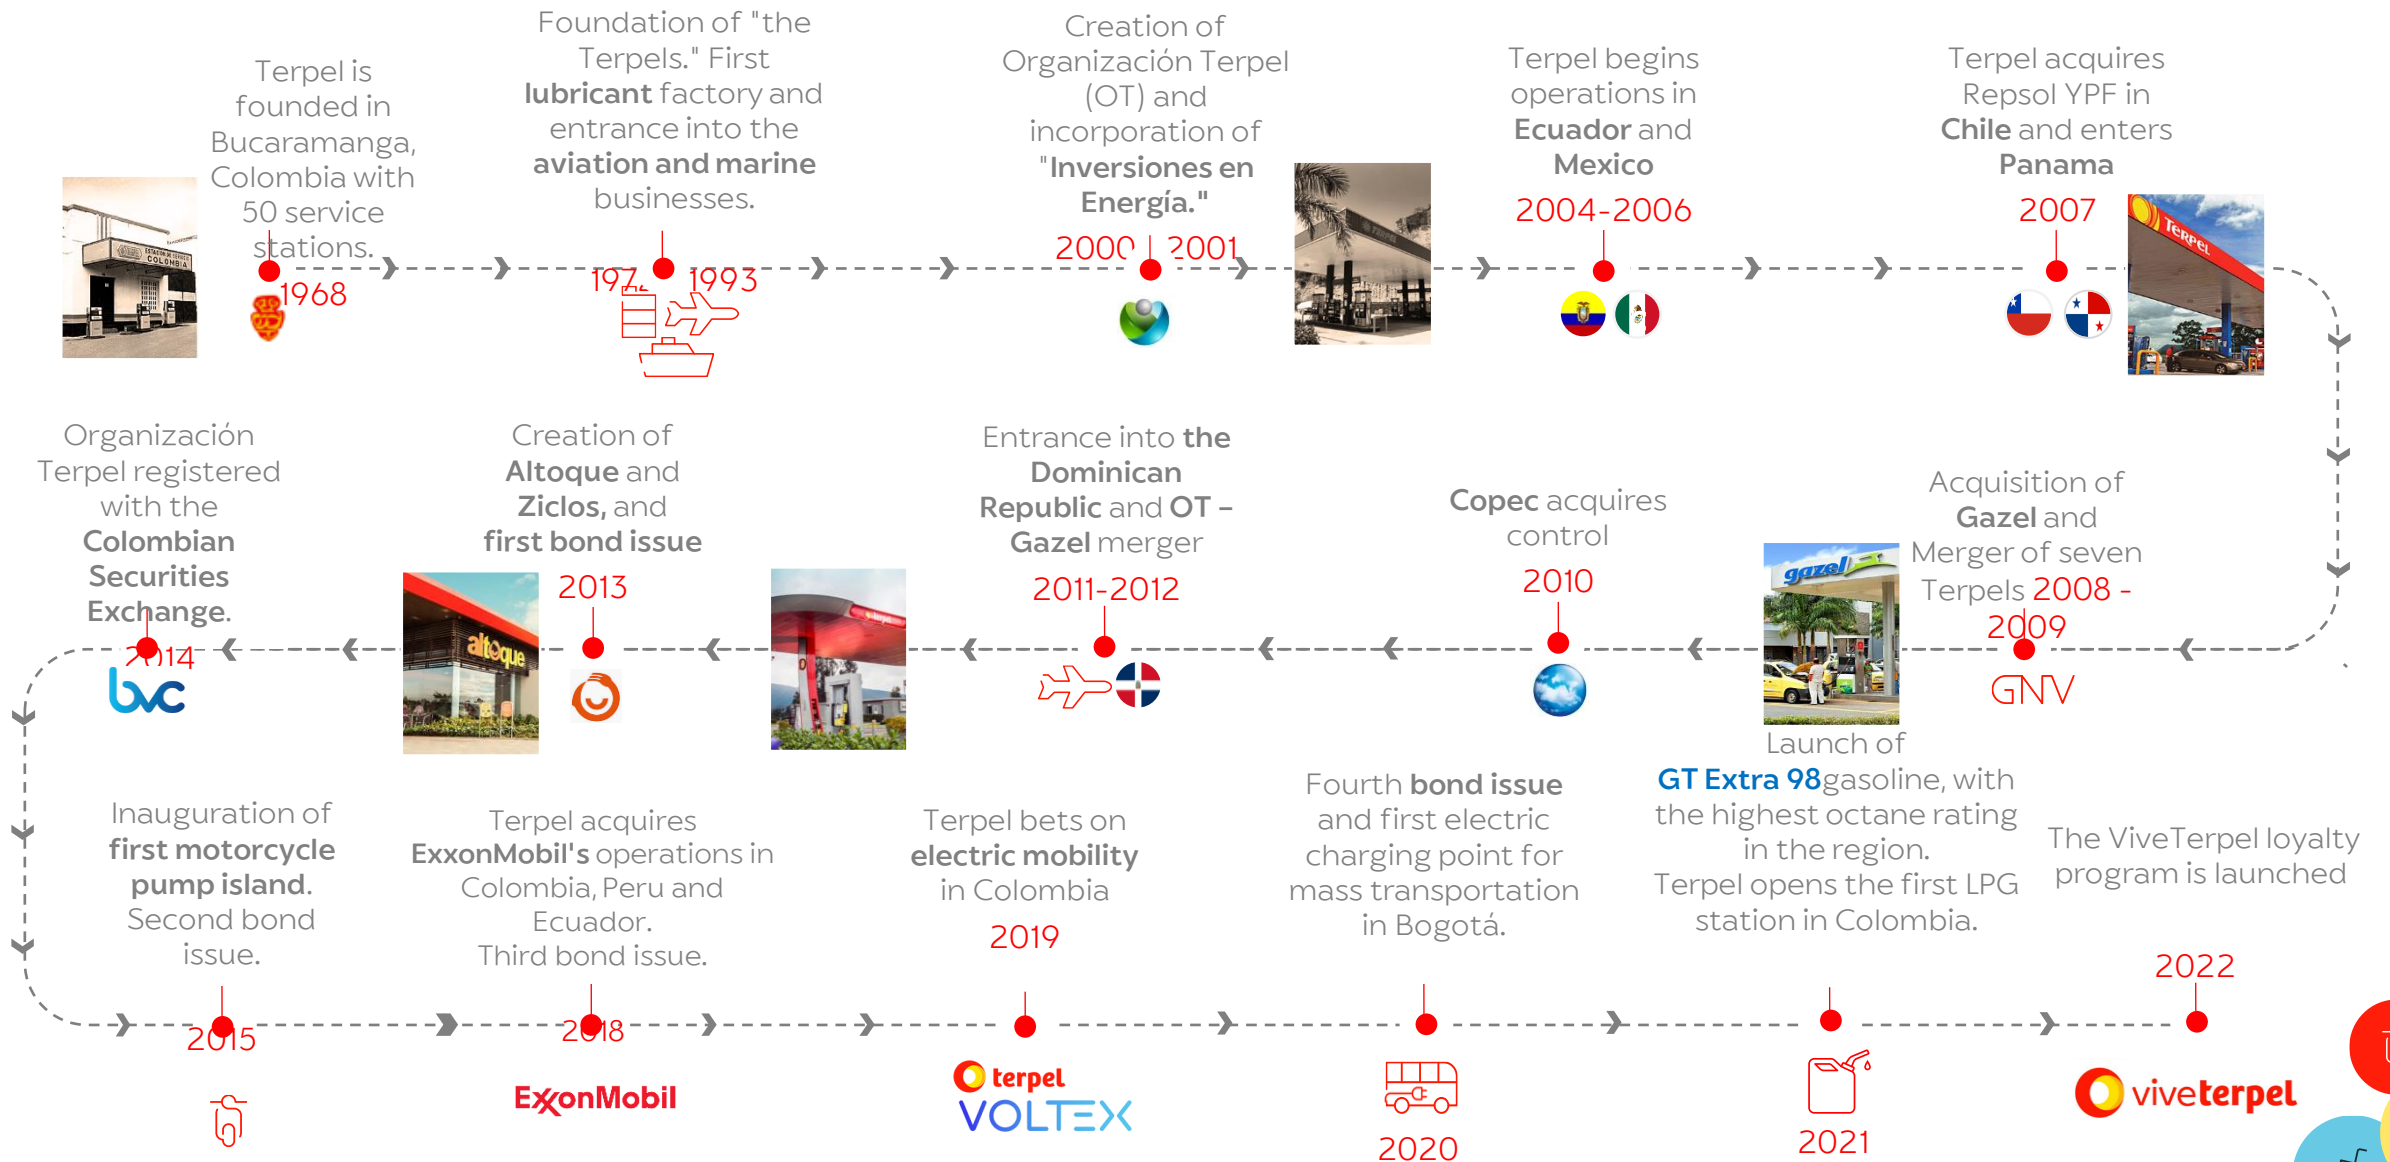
Terpel is founded in Bucaramanga, Colombia with 50 service stations.

1968

Foundation of "the Terpels." First **lubricant** factory and entrance into the **aviation and marine** businesses.

1972 1993

Creation of Organización Terpel (OT) and incorporation of "**Inversiones en Energía.**"

2000 | 2001

Terpel begins operations in **Ecuador** and **Mexico**

2004-2006

Terpel acquires Repsol YPF in **Chile** and enters **Panama**

2007

Acquisition of **Gazel** and Merger of seven Terpels 2008 - 2009

GNV

**Copec** acquires control

2010

Entrance into **the Dominican Republic** and **OT – Gazel** merger

2011-2012

Creation of **Altoque** and **Ziclos,** and **first bond issue**

2013

Organización Terpel registered with the **Colombian Securities Exchange.**

2014

bvc

Inauguration of **first motorcycle pump island.** Second bond issue.

2015

Terpel acquires **ExxonMobil's** operations in Colombia, Peru and Ecuador. Third bond issue.

2018

ExxonMobil

Terpel bets on **electric mobility** in Colombia

2019

terpel VOLTEX

Fourth **bond issue** and first electric charging point for mass transportation in Bogotá.

2020

Launch of **GT Extra 98** gasoline, with the highest octane rating in the region. Terpel opens the first LPG station in Colombia.

2021

The ViveTerpel loyalty program is launched

2022

viveterpel